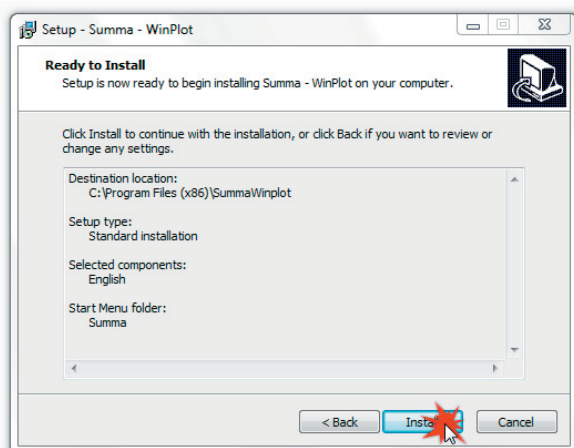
Setup - Summa - WinPlot

Ready to Install

Setup is now ready to begin installing Summa - WinPlot on your computer.

Click Install to continue with the installation, or click Back if you want to review or change any settings.

Destination location:
C:\Program Files (x86)\SummaWinplot

Setup type:
Standard installation

Selected components:
English

Start Menu folder:
Summa

< Back

Insta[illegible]

Cancel